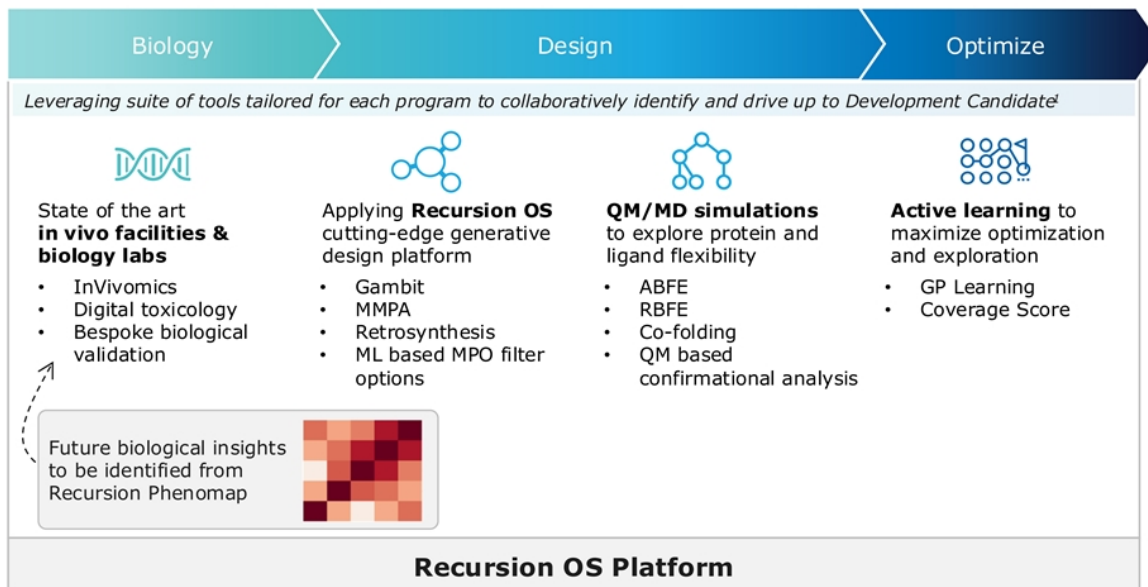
Biology

Design

Optimize

Leveraging suite of tools tailored for each program to collaboratively identify and drive up to Development Candidate$^1$

State of the art **in vivo facilities & biology labs**

- InVivomics
- Digital toxicology
- Bespoke biological validation

Applying **Recursion OS** cutting-edge generative design platform

- Gambit
- MMPA
- Retrosynthesis
- ML based MPO filter options

**QM/MD simulations** to explore protein and ligand flexibility

- ABFE
- RBFE
- Co-folding
- QM based confirmational analysis

**Active learning** to maximize optimization and exploration

- GP Learning
- Coverage Score

Future biological insights to be identified from Recursion Phenomap

**Recursion OS Platform**